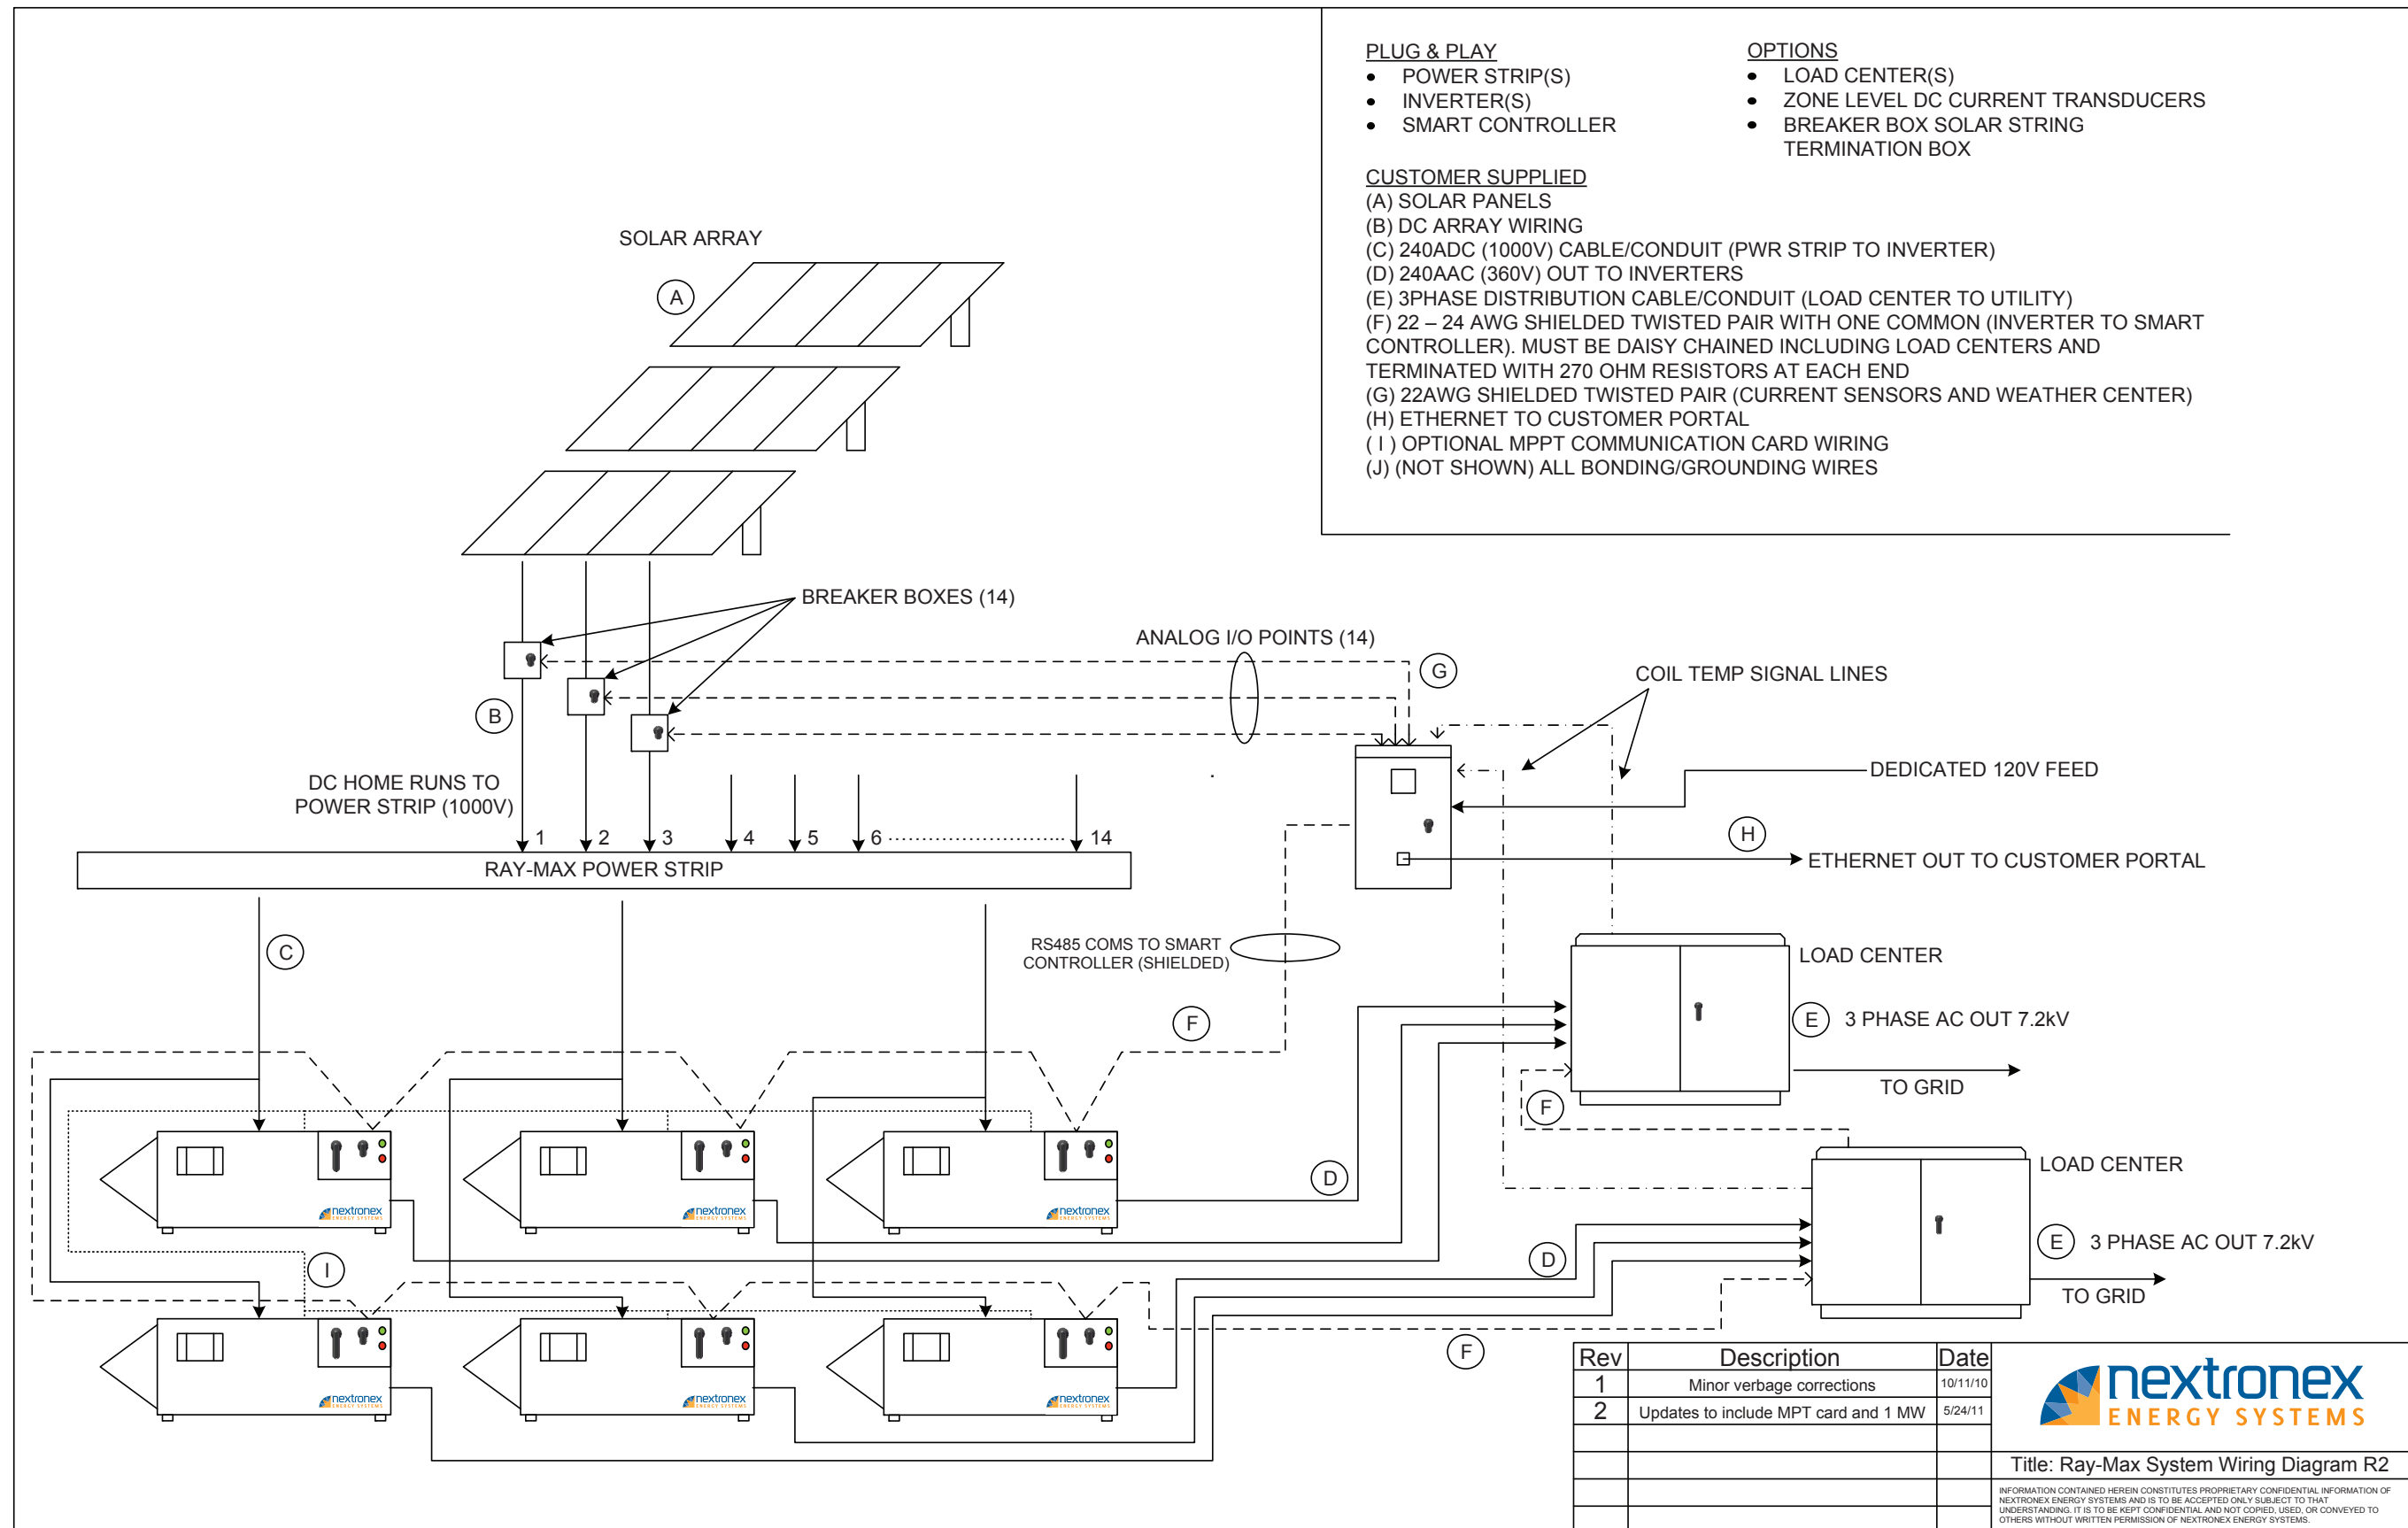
PLUG & PLAY
• POWER STRIP(S)
• INVERTER(S)
• SMART CONTROLLER

OPTIONS
• LOAD CENTER(S)
• ZONE LEVEL DC CURRENT TRANSDUCERS
• BREAKER BOX SOLAR STRING TERMINATION BOX

CUSTOMER SUPPLIED
(A) SOLAR PANELS
(B) DC ARRAY WIRING
(C) 240ADC (1000V) CABLE/CONDUIT (PWR STRIP TO INVERTER)
(D) 240AAC (360V) OUT TO INVERTERS
(E) 3PHASE DISTRIBUTION CABLE/CONDUIT (LOAD CENTER TO UTILITY)
(F) 22 – 24 AWG SHIELDED TWISTED PAIR WITH ONE COMMON (INVERTER TO SMART CONTROLLER). MUST BE DAISY CHAINED INCLUDING LOAD CENTERS AND TERMINATED WITH 270 OHM RESISTORS AT EACH END
(G) 22AWG SHIELDED TWISTED PAIR (CURRENT SENSORS AND WEATHER CENTER)
(H) ETHERNET TO CUSTOMER PORTAL
( I ) OPTIONAL MPPT COMMUNICATION CARD WIRING
(J) (NOT SHOWN) ALL BONDING/GROUNDING WIRES

SOLAR ARRAY
A
BREAKER BOXES (14)
ANALOG I/O POINTS (14)
G
COIL TEMP SIGNAL LINES
B
DEDICATED 120V FEED
DC HOME RUNS TO POWER STRIP (1000V)
1 2 3 4 5 6 14
H
ETHERNET OUT TO CUSTOMER PORTAL
RAY-MAX POWER STRIP
C
RS485 COMS TO SMART CONTROLLER (SHIELDED)
LOAD CENTER
F
E 3 PHASE AC OUT 7.2kV
TO GRID
F
D
LOAD CENTER
I
D
E 3 PHASE AC OUT 7.2kV
TO GRID
F
nextronex ENERGY SYSTEMS

| Rev | Description | Date |
|---|---|---|
| 1 | Minor verbage corrections | 10/11/10 |
| 2 | Updates to include MPT card and 1 MW | 5/24/11 |

nextronex ENERGY SYSTEMS
Title: Ray-Max System Wiring Diagram R2
INFORMATION CONTAINED HEREIN CONSTITUTES PROPRIETARY CONFIDENTIAL INFORMATION OF NEXTRONEX ENERGY SYSTEMS AND IS TO BE ACCEPTED ONLY SUBJECT TO THAT UNDERSTANDING. IT IS TO BE KEPT CONFIDENTIAL AND NOT COPIED, USED, OR CONVEYED TO OTHERS WITHOUT WRITTEN PERMISSION OF NEXTRONEX ENERGY SYSTEMS.